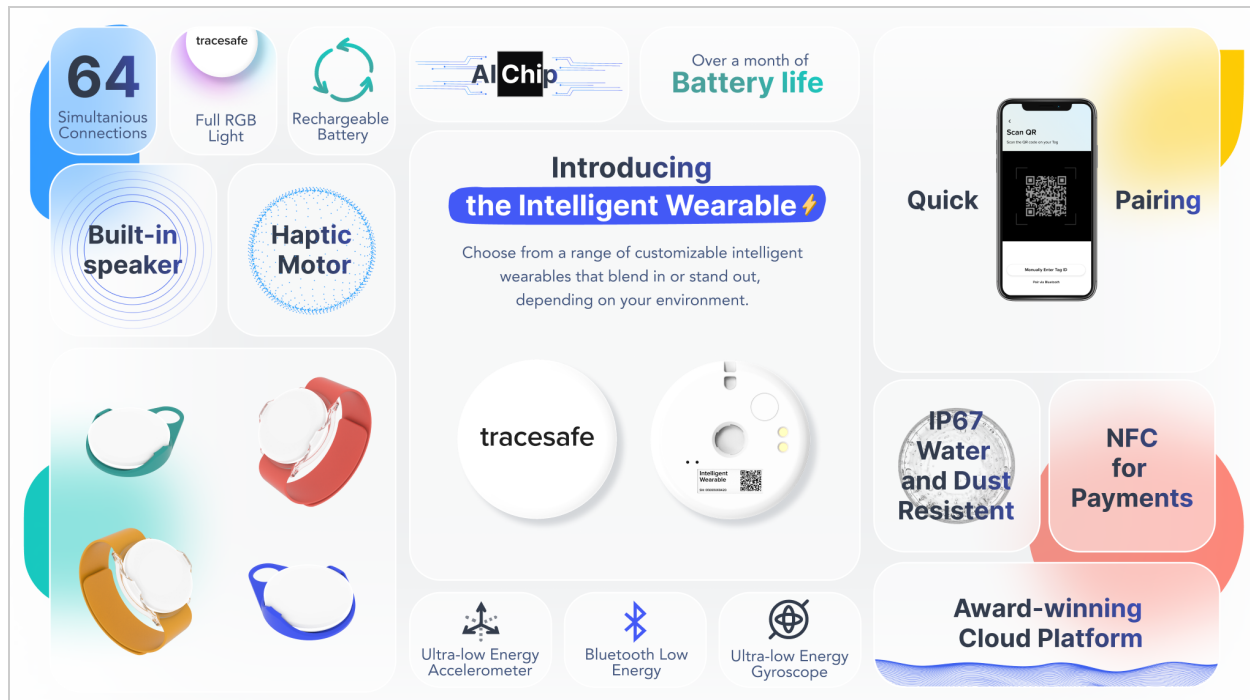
64
Simultanious Connections

tracesafe
Full RGB Light

Rechargeable Battery

AI Chip

Over a month of
Battery life

Built-in speaker

Haptic Motor

Introducing
the Intelligent Wearable

Choose from a range of customizable intelligent wearables that blend in or stand out, depending on your environment.

Quick

Scan QR
Scan the QR code on your Tag

Manually Enter Tag ID

Pair via Bluetooth

Pairing

tracesafe

Intelligent Wearable

IP67 Water and Dust Resistent

NFC for Payments

Award-winning Cloud Platform

Ultra-low Energy Accelerometer

Bluetooth Low Energy

Ultra-low Energy Gyroscope